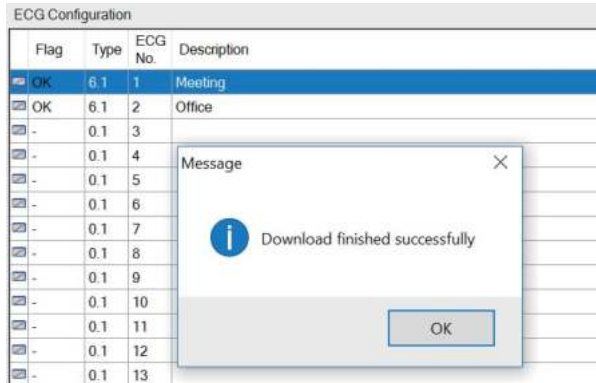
ECG Configuration

| Flag | Type | ECG No. | Description |
|---|---|---|---|
| OK | 6.1 | 1 | Meeting |
| OK | 6.1 | 2 | Office |
| - | 0.1 | 3 | |
| - | 0.1 | 4 | |
| - | 0.1 | 5 | |
| - | 0.1 | 6 | |
| - | 0.1 | 7 | |
| - | 0.1 | 8 | |
| - | 0.1 | 9 | |
| - | 0.1 | 10 | |
| - | 0.1 | 11 | |
| - | 0.1 | 12 | |
| - | 0.1 | 13 | |

Message

Download finished successfully

OK